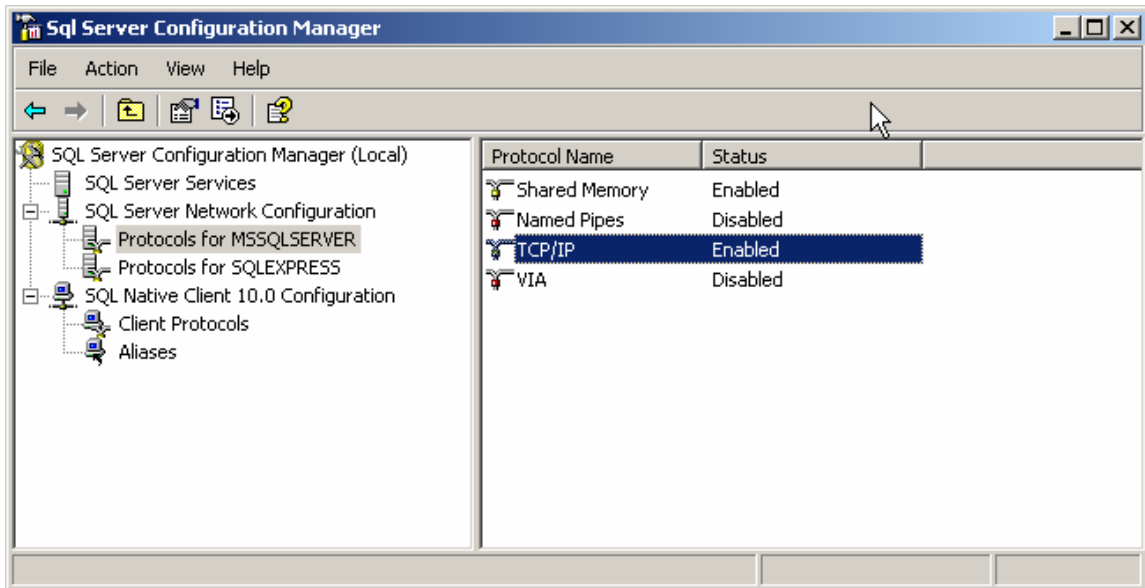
Sql Server Configuration Manager

File Action View Help

SQL Server Configuration Manager (Local)
SQL Server Services
SQL Server Network Configuration
Protocols for MSSQLSERVER
Protocols for SQLEXPRESS
SQL Native Client 10.0 Configuration
Client Protocols
Aliases

| Protocol Name | Status |
|---|---|
| Shared Memory | Enabled |
| Named Pipes | Disabled |
| TCP/IP | Enabled |
| VIA | Disabled |